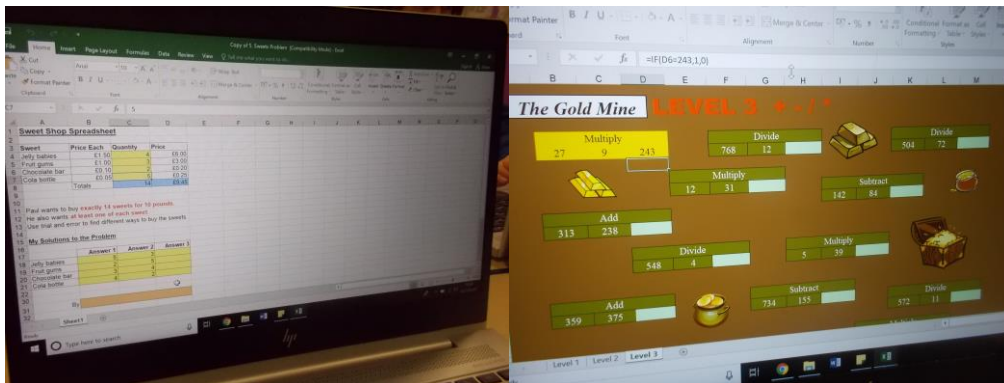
File Home Insert Page Layout Formulas Data Review View

Copy of 5. Sweets Problem (Compatibility Mode) - Excel

Cut
Copy
Format Painter
Clipboard
Arial
Font
Wrap Text
Merge & Center
Alignment
Number
Conditional Formatting
Format as Table
Normal
Bad
Good
Neutral
Cell Styles
Styles
Insert
Delete
Format
Cells

C7

Sweet Shop Spreadsheet

| Sweet | Price Each | Quantity | Price |
|---|---|---|---|
| Jelly babies | £1.50 | 4 | £6.00 |
| Fruit gums | £1.00 | 3 | £3.00 |
| Chocolate bar | £0.10 | 2 | £0.20 |
| Cola bottle | £0.05 | 5 | £0.25 |
| | Totals | 14 | £9.45 |

Paul wants to buy exactly 14 sweets for 10 pounds.
He also wants at least one of each sweet.
Use trial and error to find different ways to buy the sweets

My Solutions to the Problem

| | Answer 1 | Answer 2 | Answer 3 |
|---|---|---|---|
| Jelly babies | 5 | 5 | |
| Fruit gums | 3 | 4 | |
| Chocolate bar | 3 | 4 | |
| Cola bottle | 3 | 1 | |

By

Sheet1

Ready

Type here to search

hp

rmat Painter
Font
Merge & Center
Alignment
Number
Conditional Formatting
Format as Table
Styles

D7
$f_x$ =IF(D6=243,1,0)

B C D E F G H I J K L M

The Gold Mine LEVEL 3 + - / *

Multiply
27 9 243

Divide
768 12

Divide
504 72

Multiply
12 31

Subtract
142 84

Add
313 238

Divide
548 4

Multiply
5 39

Add
359 375

Subtract
734 155

Divide
372 11

Level 1 Level 2 Level 3